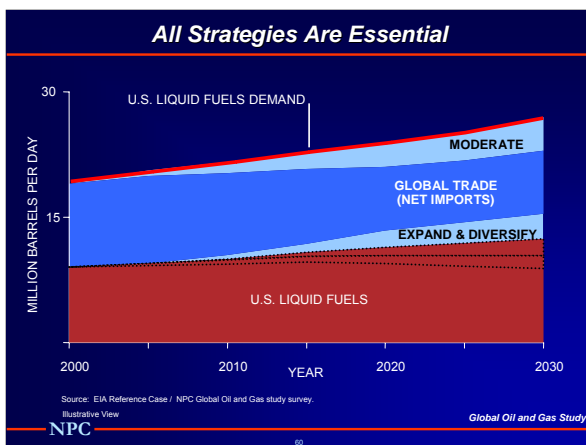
All Strategies Are Essential

30

15

MILLION BARRELS PER DAY

U.S. LIQUID FUELS DEMAND

MODERATE

GLOBAL TRADE (NET IMPORTS)

EXPAND & DIVERSIFY

U.S. LIQUID FUELS

2000

2010

2020

2030

YEAR

Source: EIA Reference Case / NPC Global Oil and Gas study survey.

Illustrative View

NPC

Global Oil and Gas Study

60